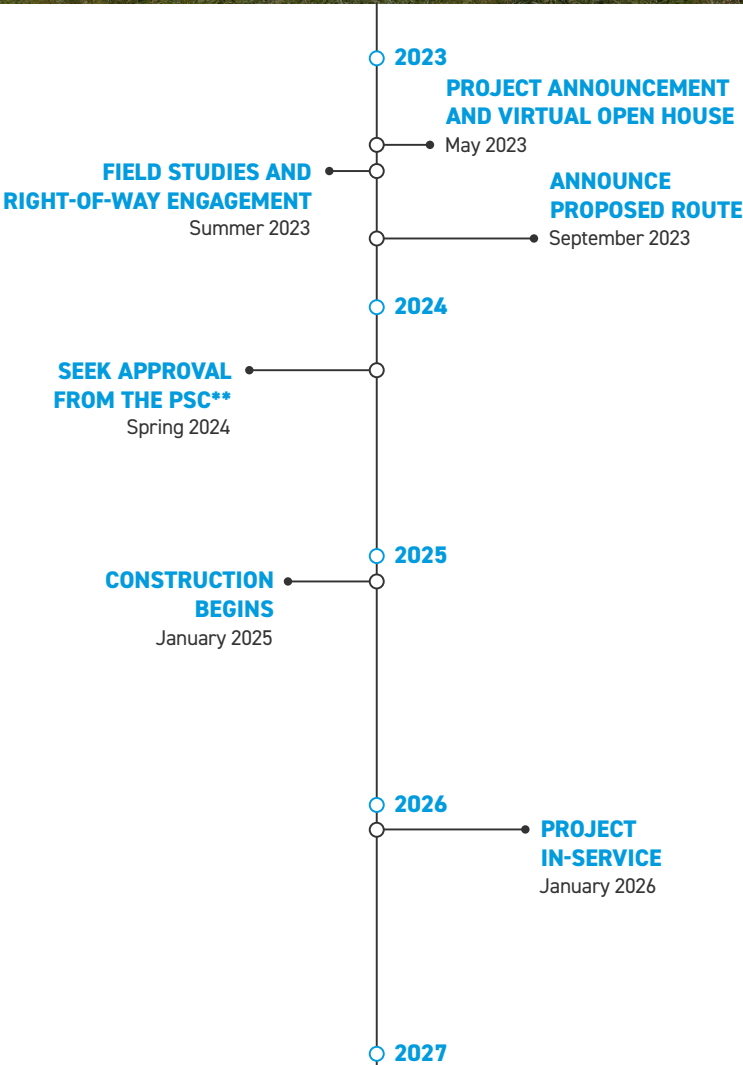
2023

PROJECT ANNOUNCEMENT AND VIRTUAL OPEN HOUSE
May 2023

FIELD STUDIES AND RIGHT-OF-WAY ENGAGEMENT
Summer 2023

ANNOUNCE PROPOSED ROUTE
September 2023

2024

SEEK APPROVAL FROM THE PSC**
Spring 2024

2025

CONSTRUCTION BEGINS
January 2025

2026

PROJECT IN-SERVICE
January 2026

2027